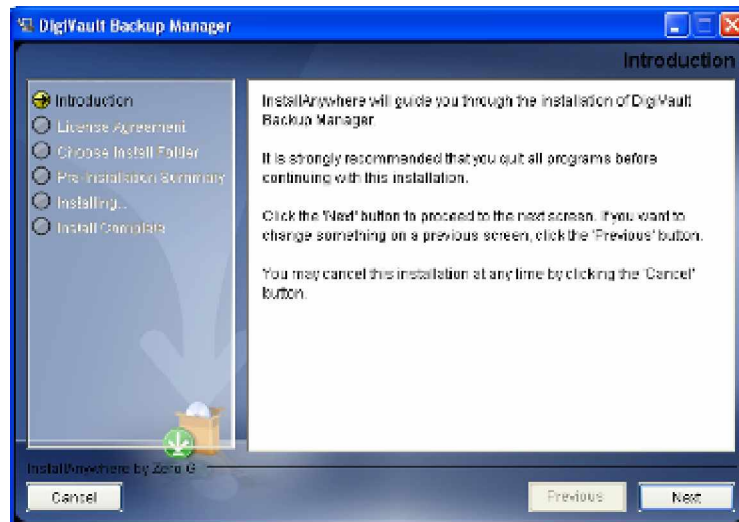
DigiVault Backup Manager

Introduction

Introduction
License Agreement
Choose Install Folder
Pre-Installation Summary
Installing...
Install Complete

InstallAnywhere will guide you through the installation of DigiVault Backup Manager.

It is strongly recommended that you quit all programs before continuing with this installation.

Click the 'Next' button to proceed to the next screen. If you want to change something on a previous screen, click the 'Previous' button.

You may cancel this installation at any time by clicking the 'Cancel' button.

InstallAnywhere by Zero G

Cancel

Previous

Next